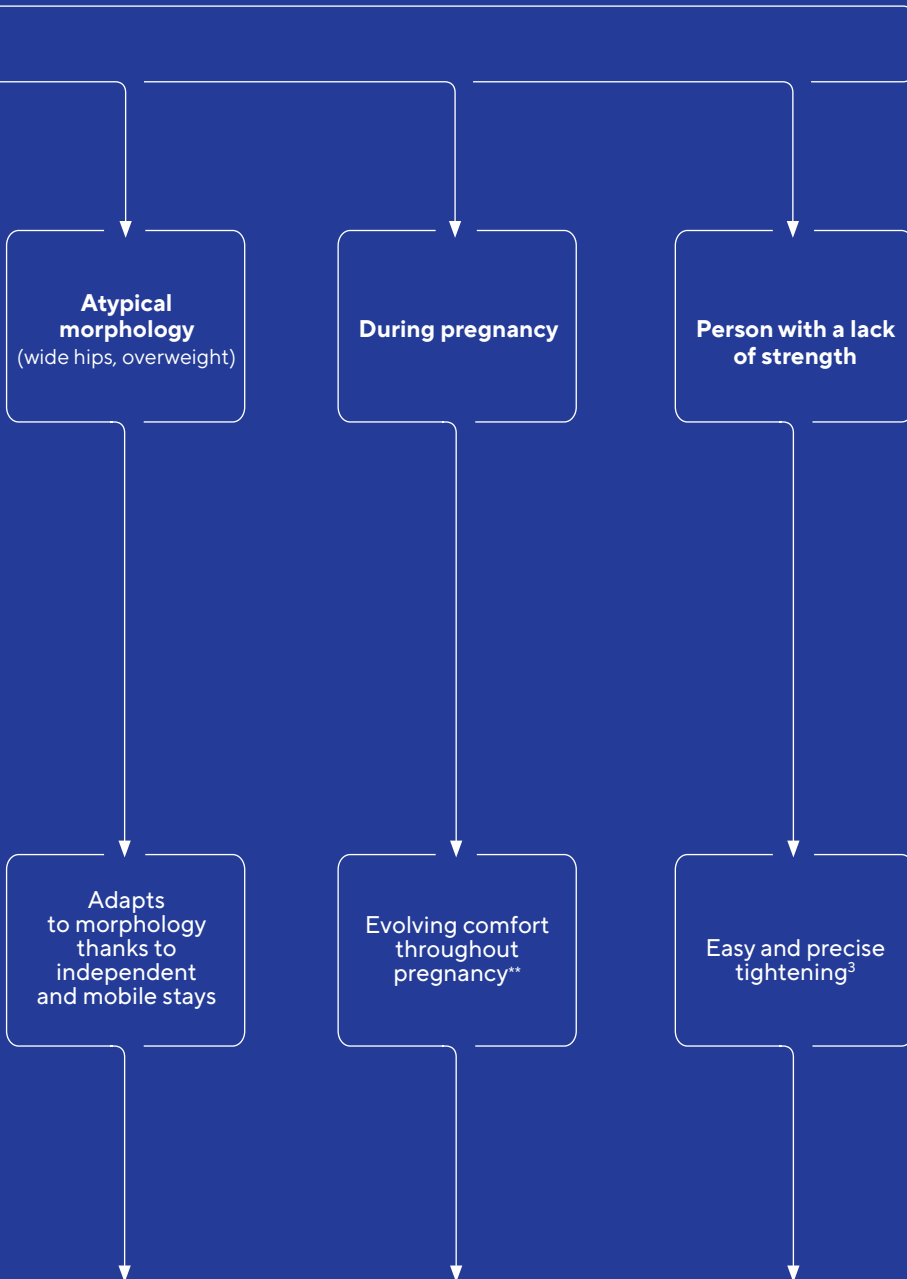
**Atypical morphology**
(wide hips, overweight)

**During pregnancy**

**Person with a lack of strength**

Adapts to morphology thanks to independent and mobile stays

Evolving comfort throughout pregnancy**

Easy and precise tightening$^3$